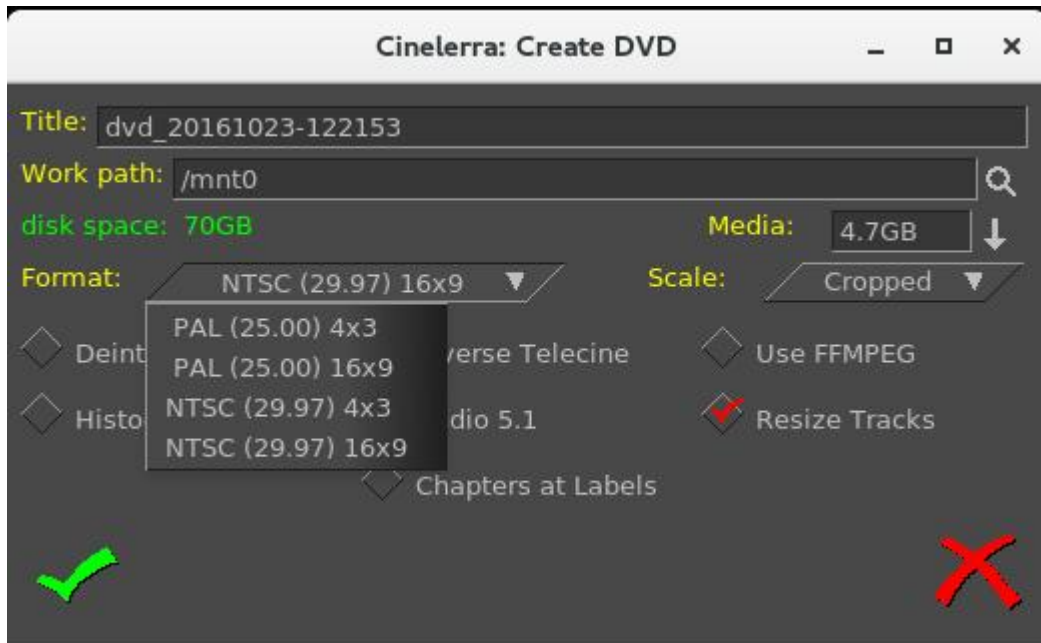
Cinelerra: Create DVD

Title: dvd_20161023-122153

Work path: /mnt0

disk space: 70GB

Media: 4.7GB

Format: NTSC (29.97) 16x9

Scale: Cropped

PAL (25.00) 4x3
PAL (25.00) 16x9
NTSC (29.97) 4x3
NTSC (29.97) 16x9

Deint

verse Telecine

Use FFMPEG

Histo

dio 5.1

Resize Tracks

Chapters at Labels